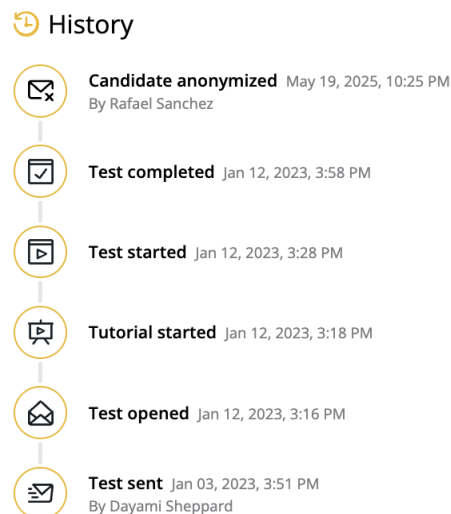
History

Candidate anonymized May 19, 2025, 10:25 PM
By Rafael Sanchez

Test completed Jan 12, 2023, 3:58 PM

Test started Jan 12, 2023, 3:28 PM

Tutorial started Jan 12, 2023, 3:18 PM

Test opened Jan 12, 2023, 3:16 PM

Test sent Jan 03, 2023, 3:51 PM
By Dayami Sheppard